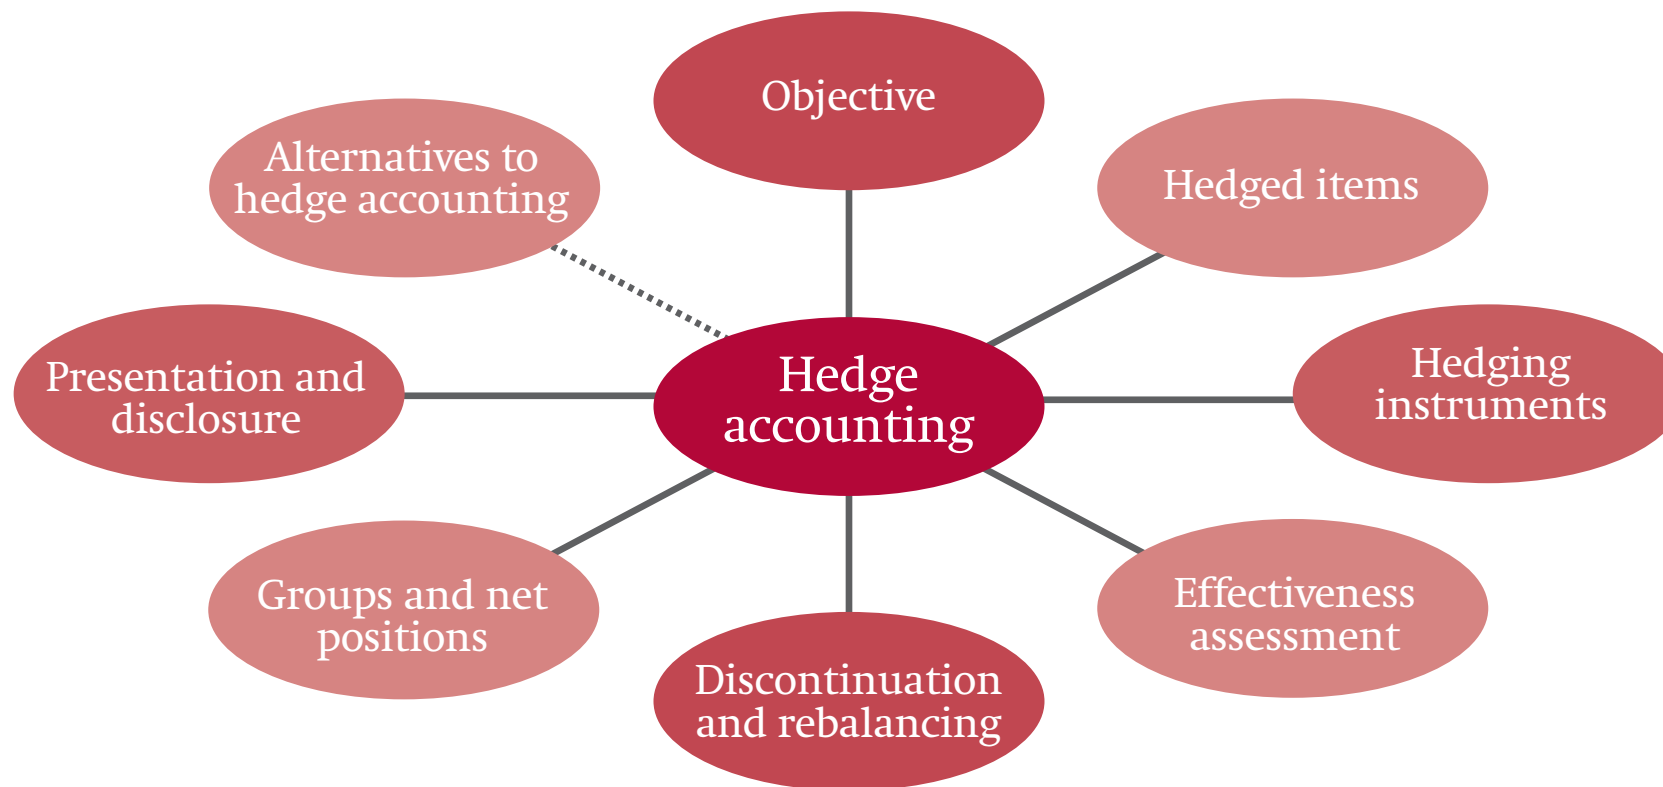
Hedge accounting

Objective

Hedged items

Hedging instruments

Effectiveness assessment

Discontinuation and rebalancing

Groups and net positions

Presentation and disclosure

Alternatives to hedge accounting